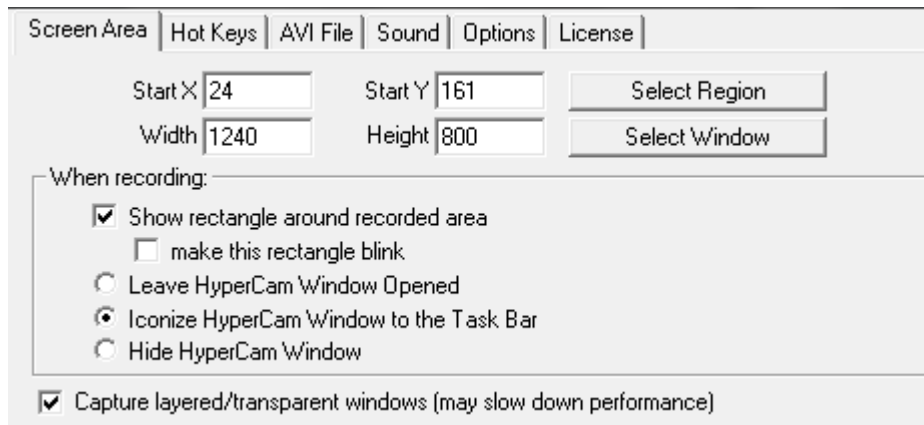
Screen Area | Hot Keys | AVI File | Sound | Options | License

Start X 24
Start Y 161
Select Region

Width 1240
Height 800
Select Window

When recording:

Show rectangle around recorded area

make this rectangle blink

Leave HyperCam Window Opened

Iconize HyperCam Window to the Task Bar

Hide HyperCam Window

Capture layered/transparent windows (may slow down performance)